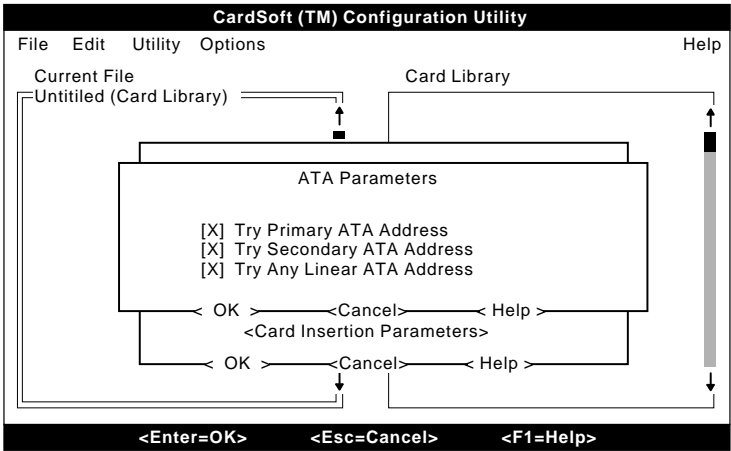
CardSoft (TM) Configuration Utility

File Edit Utility Options Help

Current File

Untitled (Card Library)

Card Library

ATA Parameters

[X] Try Primary ATA Address
[X] Try Secondary ATA Address
[X] Try Any Linear ATA Address

< OK > <Cancel> < Help >

<Card Insertion Parameters>

< OK > <Cancel> < Help >

<Enter=OK> <Esc=Cancel> <F1=Help>